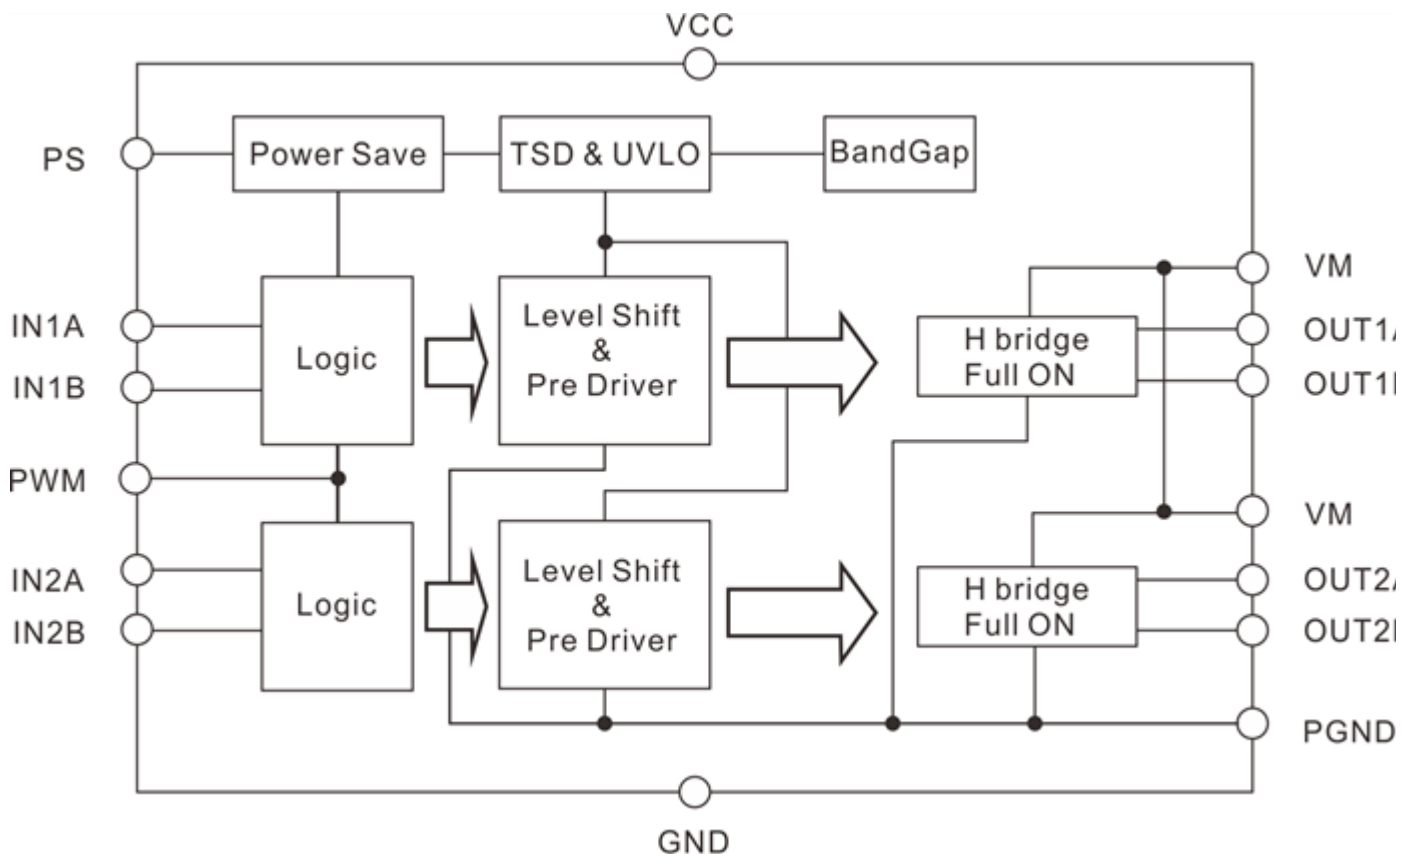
VCC

PS

Power Save

TSD & UVLO

BandGap

VM

IN1A

IN1B

Logic

Level Shift & Pre Driver

H bridge Full ON

OUT1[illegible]

OUT1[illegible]

PWM

VM

IN2A

IN2B

Logic

Level Shift & Pre Driver

H bridge Full ON

OUT2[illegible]

OUT2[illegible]

PGND

GND